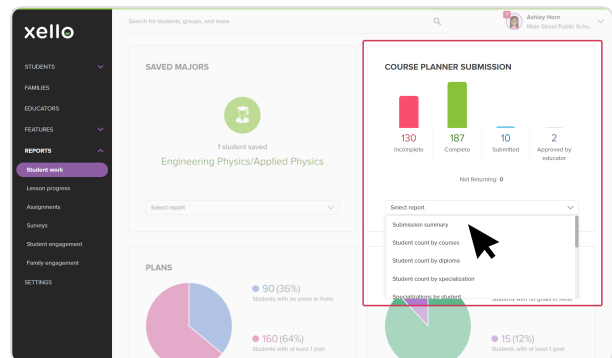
xello

Search for students, groups, and more

Ashley Horn
Main Street Public Scho...

STUDENTS
FAMILIES
EDUCATORS
FEATURES
REPORTS
Student work
Lesson progress
Assignments
Surveys
Student engagement
Family engagement
SETTINGS

SAVED MAJORS

1 student saved
Engineering Physics/Applied Physics

Select report

COURSE PLANNER SUBMISSION

130
Incomplete

187
Complete

10
Submitted

2
Approved by educator

Not Returning: 0

Select report
Submission summary
Student count by courses
Student count by diploma
Student count by specialization
Specializations by student

PLANS

90 (36%)
Students with no plans in Xello

160 (64%)
Students with at least 1 plan

Students with no goals in Xello

15 (12%)
Students with at least 1 goal